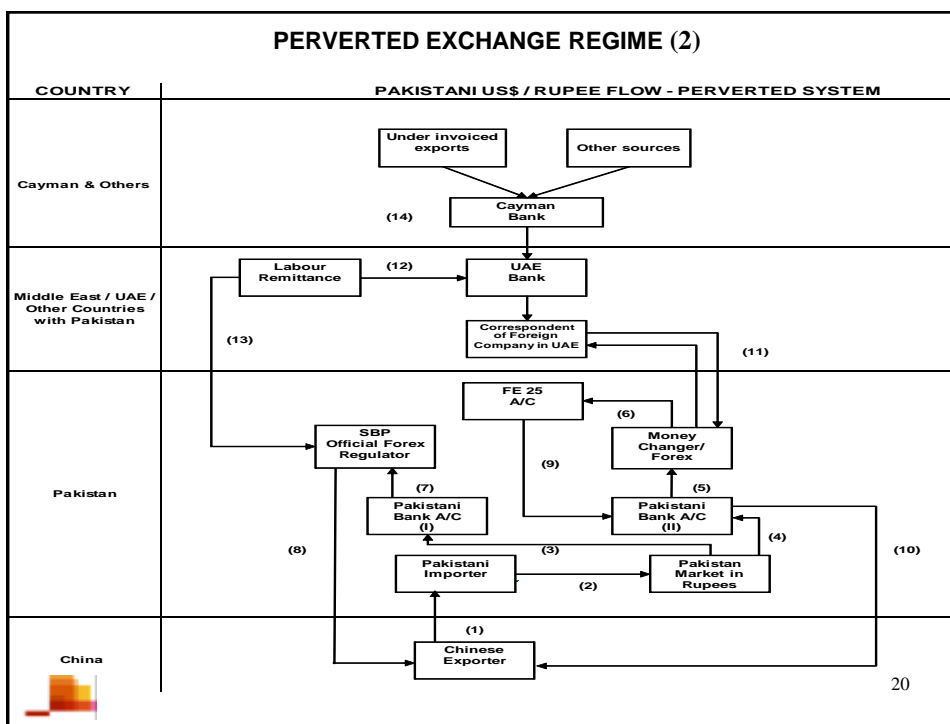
PERVERTED EXCHANGE REGIME (2)

| COUNTRY | PAKISTANI US$ / RUPEE FLOW - PERVERTED SYSTEM |
|---|---|
| Cayman & Others | Under invoiced exports; Other sources; (14) Cayman Bank |
| Middle East / UAE / Other Countries with Pakistan | Labour Remittance; (12) UAE Bank; Correspondent of Foreign Company in UAE; (13); (11) |
| Pakistan | FE 25 A/C; (6); Money Changer/ Forex; SBP Official Forex Regulator; (9); (5); (7); Pakistani Bank A/C (I); Pakistani Bank A/C (II); (4); (8); (3); (10); Pakistani Importer; (2); Pakistan Market in Rupees |
| China | (1) Chinese Exporter |

20